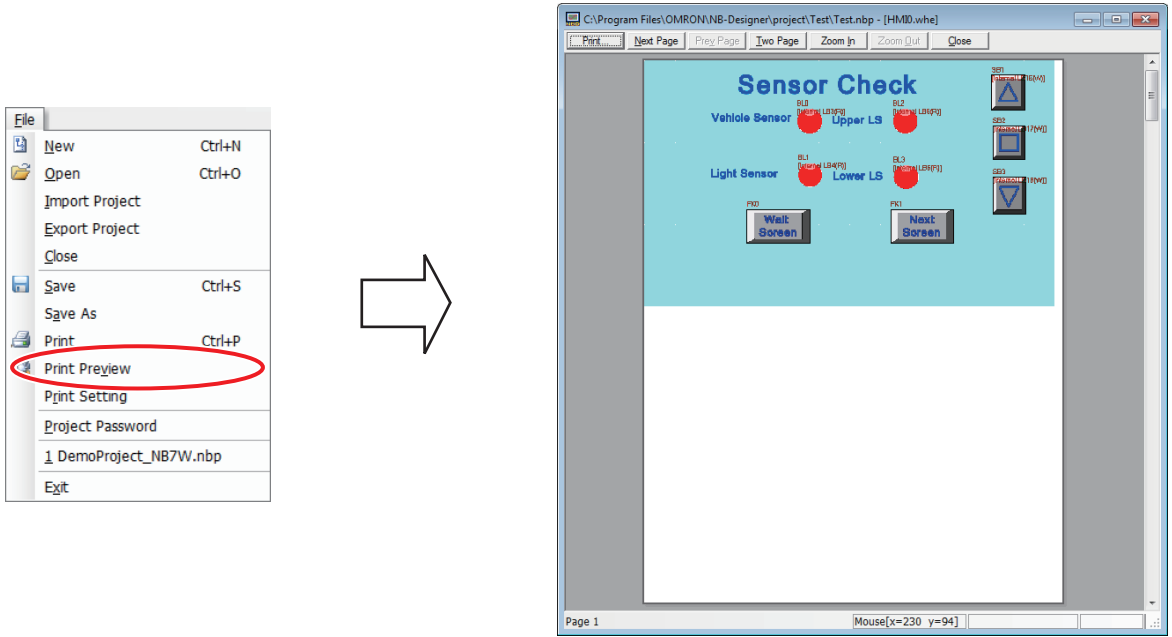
File

New Ctrl+N

Open Ctrl+O

Import Project

Export Project

Close

Save Ctrl+S

Save As

Print Ctrl+P

Print Preview

Print Setting

Project Password

1 DemoProject_NB7W.nbp

Exit

C:\Program Files\OMRON\NB-Designer\project\Test\Test.nbp - [HMI0.whe]

Print | Next Page | Prev Page | Two Page | Zoom In | Zoom Out | Close

Sensor Check

SB1 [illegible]

BL0 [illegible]

BL2 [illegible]

Vehicle Sensor

Upper LS

SB2 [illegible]

BL1 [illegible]

BL3 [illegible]

Light Sensor

Lower LS

SB3 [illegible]

FK0

Wait Screen

FK1

Next Screen

Page 1

Mouse[x=230 y=94]